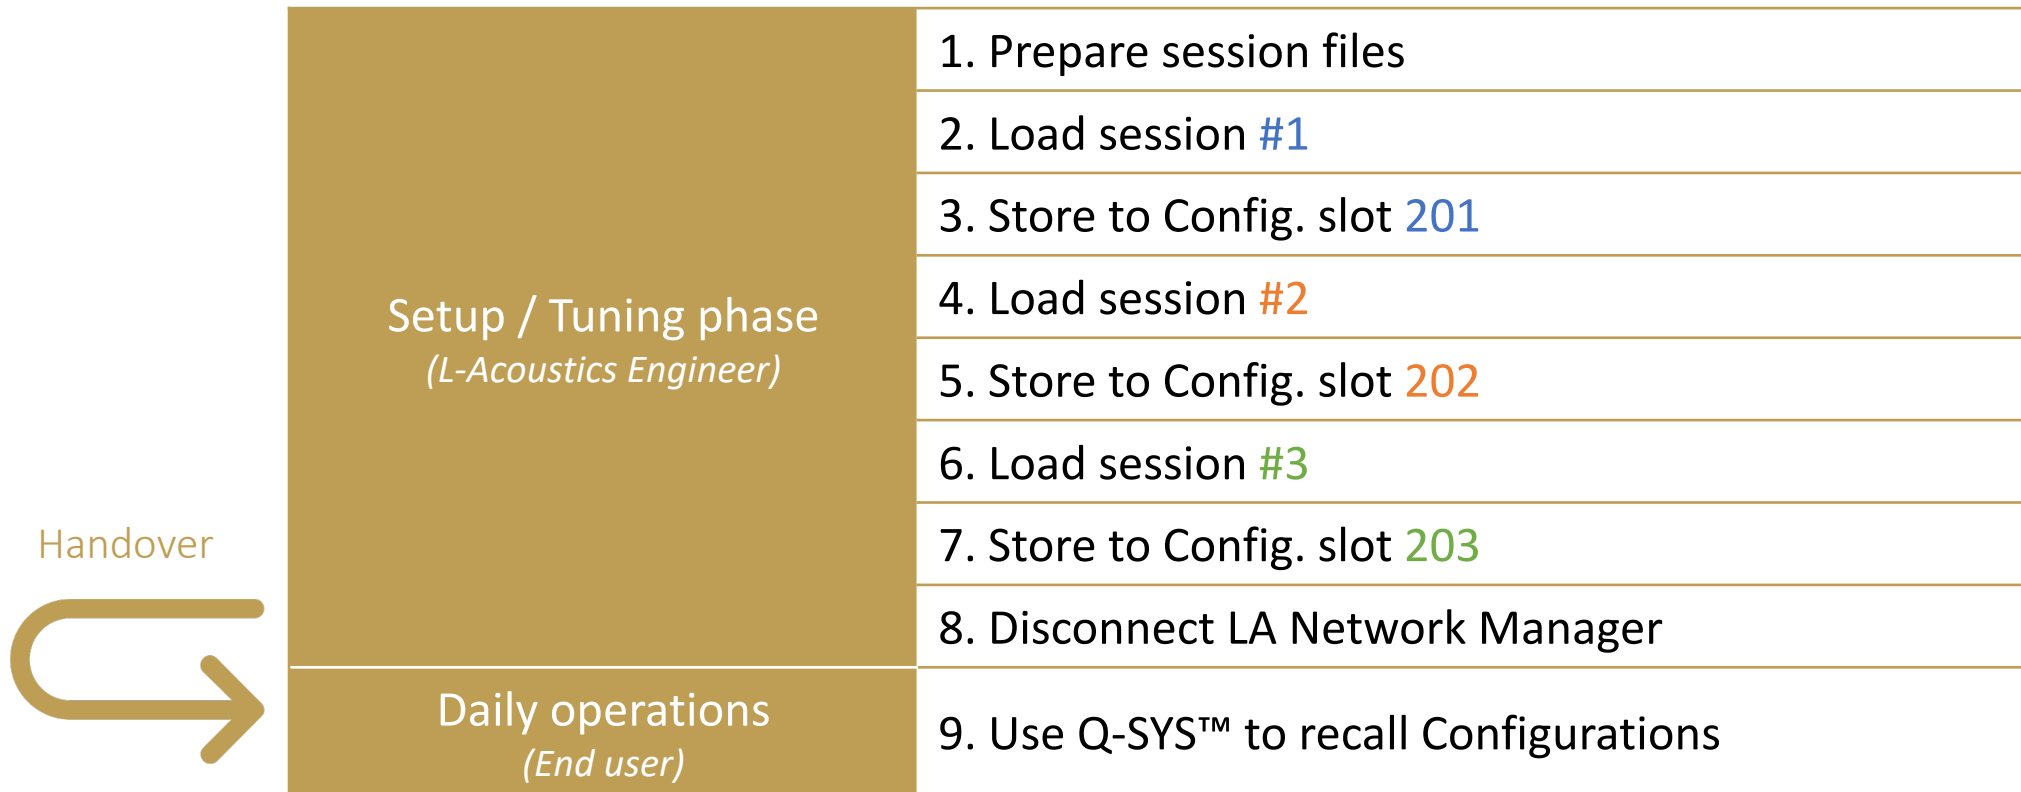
| | |
|---|---|
| Setup / Tuning phase *(L-Acoustics Engineer)* | 1. Prepare session files |
| | 2. Load session #1 |
| | 3. Store to Config. slot 201 |
| | 4. Load session #2 |
| | 5. Store to Config. slot 202 |
| | 6. Load session #3 |
| | 7. Store to Config. slot 203 |
| | 8. Disconnect LA Network Manager |
| Daily operations *(End user)* | 9. Use Q-SYS™ to recall Configurations |

Handover